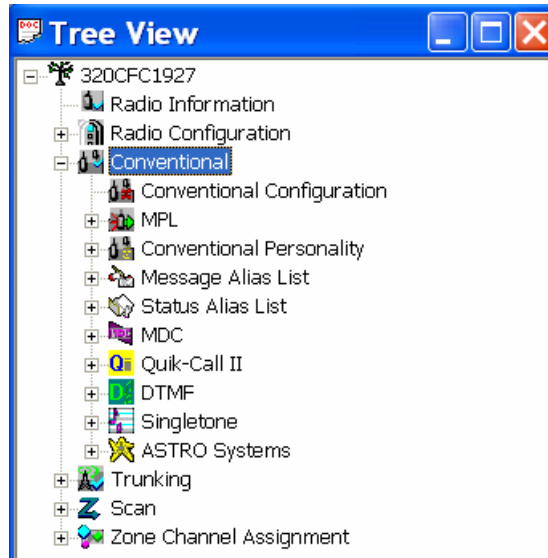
Tree View

320CFC1927
Radio Information
Radio Configuration
Conventional
Conventional Configuration
MPL
Conventional Personality
Message Alias List
Status Alias List
MDC
Quik-Call II
DTMF
Singletone
ASTRO Systems
Trunking
Scan
Zone Channel Assignment